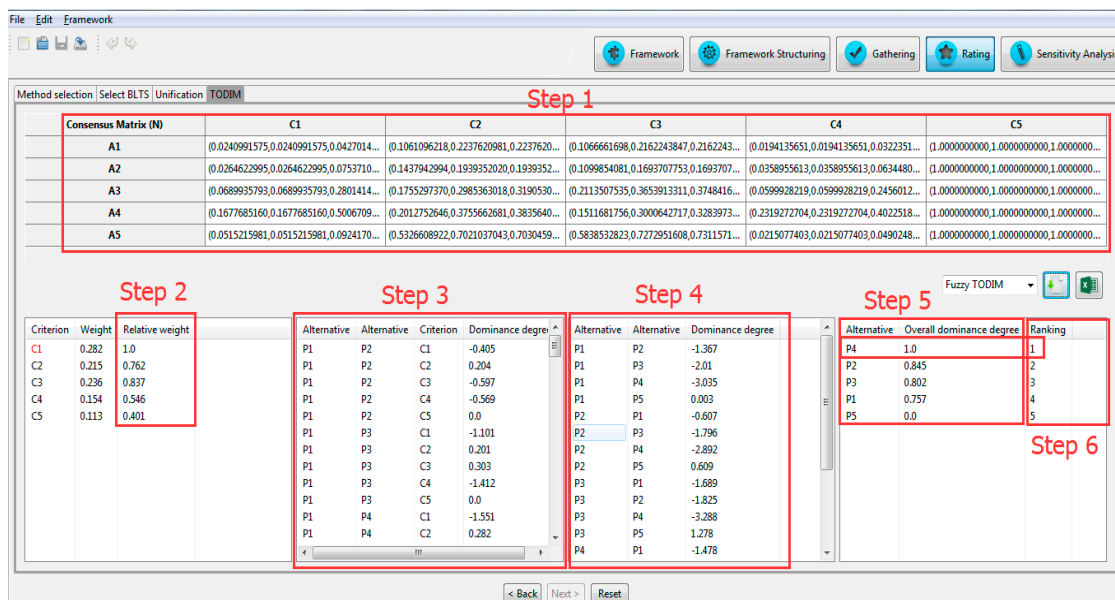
File Edit Framework

Framework | Framework Structuring | Gathering | Rating | Sensitivity Analysi

Method selection | Select BLTS | Unification | TODIM

Step 1

| Consensus Matrix (N) | C1 | C2 | C3 | C4 | C5 |
|---|---|---|---|---|---|
| A1 | (0.0240991575,0.0240991575,0.0427014... | (0.1061096218,0.2237620981,0.2237620... | (0.1066661698,0.2162243847,0.2162243... | (0.0194135651,0.0194135651,0.0322351... | (1.0000000000,1.0000000000,1.0000000... |
| A2 | (0.0264622995,0.0264622995,0.0753710... | (0.1437942994,0.1939352020,0.1939352... | (0.1099854081,0.1693707753,0.1693707... | (0.0358955613,0.0358955613,0.0634480... | (1.0000000000,1.0000000000,1.0000000... |
| A3 | (0.0689935793,0.0689935793,0.2801414... | (0.1755297370,0.2985363018,0.3190530... | (0.2113507535,0.3653913311,0.3748416... | (0.0599928219,0.0599928219,0.2456012... | (1.0000000000,1.0000000000,1.0000000... |
| A4 | (0.1677685160,0.1677685160,0.5006709... | (0.2012752646,0.3755662681,0.3835640... | (0.1511681756,0.3000642717,0.3283973... | (0.2319272704,0.2319272704,0.4022518... | (1.0000000000,1.0000000000,1.0000000... |
| A5 | (0.0515215981,0.0515215981,0.0924170... | (0.5326608922,0.7021037043,0.7030459... | (0.5838532823,0.7272951608,0.7311571... | (0.0215077403,0.0215077403,0.0490248... | (1.0000000000,1.0000000000,1.0000000... |

Fuzzy TODIM

Step 2

| Criterion | Weight | Relative weight |
|---|---|---|
| C1 | 0.282 | 1.0 |
| C2 | 0.215 | 0.762 |
| C3 | 0.236 | 0.837 |
| C4 | 0.154 | 0.546 |
| C5 | 0.113 | 0.401 |

Step 3

| Alternative | Alternative | Criterion | Dominance degree |
|---|---|---|---|
| P1 | P2 | C1 | -0.405 |
| P1 | P2 | C2 | 0.204 |
| P1 | P2 | C3 | -0.597 |
| P1 | P2 | C4 | -0.569 |
| P1 | P2 | C5 | 0.0 |
| P1 | P3 | C1 | -1.101 |
| P1 | P3 | C2 | 0.201 |
| P1 | P3 | C3 | 0.303 |
| P1 | P3 | C4 | -1.412 |
| P1 | P3 | C5 | 0.0 |
| P1 | P4 | C1 | -1.551 |
| P1 | P4 | C2 | 0.282 |

Step 4

| Alternative | Alternative | Dominance degree |
|---|---|---|
| P1 | P2 | -1.367 |
| P1 | P3 | -2.01 |
| P1 | P4 | -3.035 |
| P1 | P5 | 0.003 |
| P2 | P1 | -0.607 |
| P2 | P3 | -1.796 |
| P2 | P4 | -2.892 |
| P2 | P5 | 0.609 |
| P3 | P1 | -1.689 |
| P3 | P2 | -1.825 |
| P3 | P4 | -3.288 |
| P3 | P5 | 1.278 |
| P4 | P1 | -1.478 |

Step 5

| Alternative | Overall dominance degree | Ranking |
|---|---|---|
| P4 | 1.0 | 1 |
| P2 | 0.845 | 2 |
| P3 | 0.802 | 3 |
| P1 | 0.757 | 4 |
| P5 | 0.0 | 5 |

Step 6

< Back | Next > | Reset